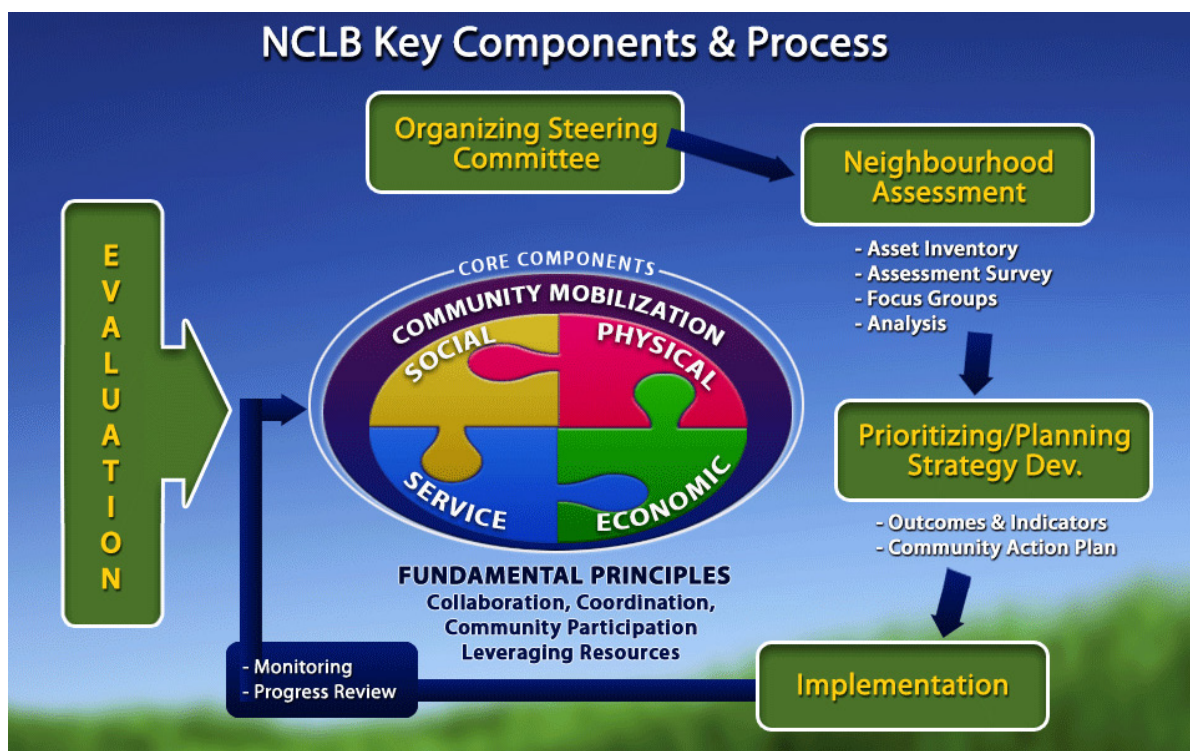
NCLB Key Components & Process

Organizing Steering Committee

Neighbourhood Assessment

- Asset Inventory
- Assessment Survey
- Focus Groups
- Analysis

EVALUATION

CORE COMPONENTS

COMMUNITY MOBILIZATION

SOCIAL

PHYSICAL

SERVICE

ECONOMIC

Prioritizing/Planning Strategy Dev.

- Outcomes & Indicators
- Community Action Plan

FUNDAMENTAL PRINCIPLES
Collaboration, Coordination, Community Participation Leveraging Resources

- Monitoring
- Progress Review

Implementation